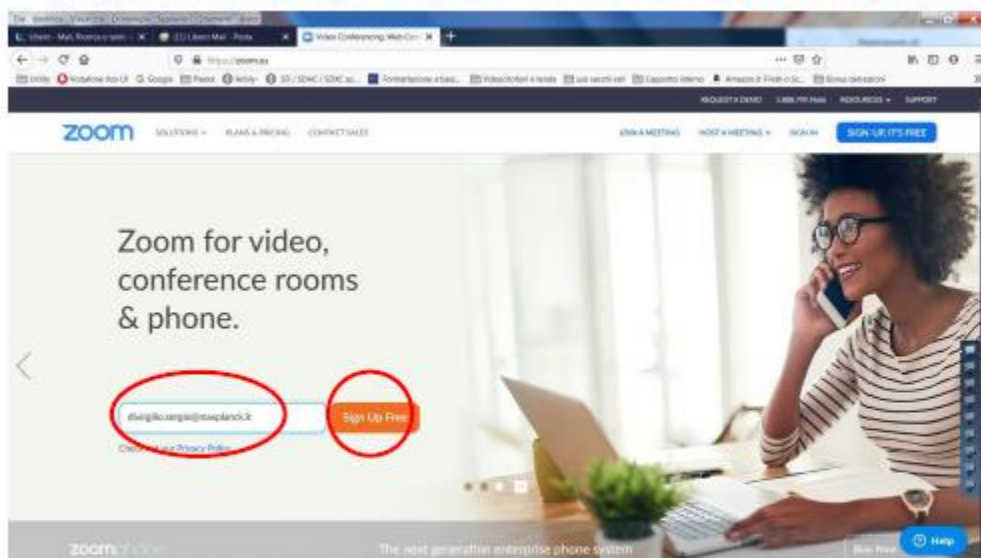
Libero - Mail, Ricerca e notiz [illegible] | (11) Libero Mail - Posta | Video Conferencing, Web Con

https://zoom.us

REQUEST A DEMO 1.888.799.9666 RESOURCES SUPPORT

zoom SOLUTIONS PLANS & PRICING CONTACT SALES JOIN A MEETING HOST A MEETING SIGN IN SIGN UP, IT'S FREE

Zoom for video, conference rooms & phone.

divirgilio.sergio@mpplanck.it

Sign Up Free

Check out our Privacy Policy

zoom phone The next generation enterprise phone system Buy Now

Help